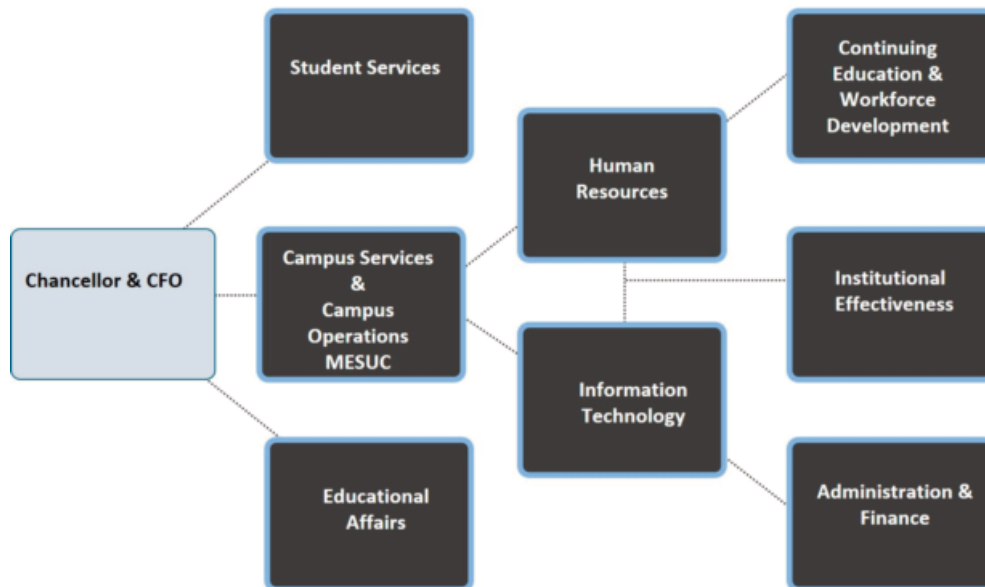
Student Services

Chancellor & CFO

Campus Services & Campus Operations MESUC

Educational Affairs

Human Resources

Information Technology

Continuing Education & Workforce Development

Institutional Effectiveness

Administration & Finance